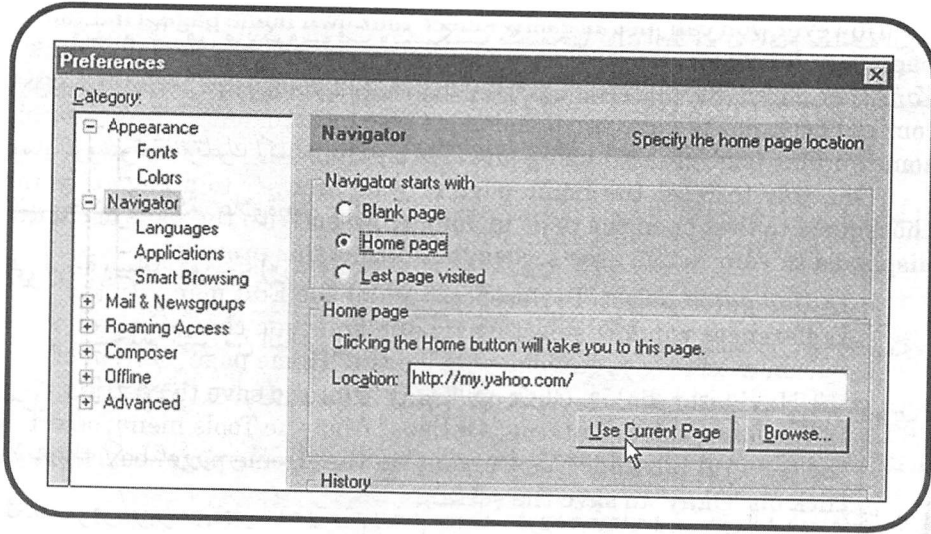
Preferences

Category:

Appearance
Fonts
Colors
Navigator
Languages
Applications
Smart Browsing
Mail & Newsgroups
Roaming Access
Composer
Offline
Advanced

Navigator
Specify the home page location

Navigator starts with
Blank page
Home page
Last page visited

Home page
Clicking the Home button will take you to this page.
Location: http://my.yahoo.com/
Use Current Page
Browse...

History